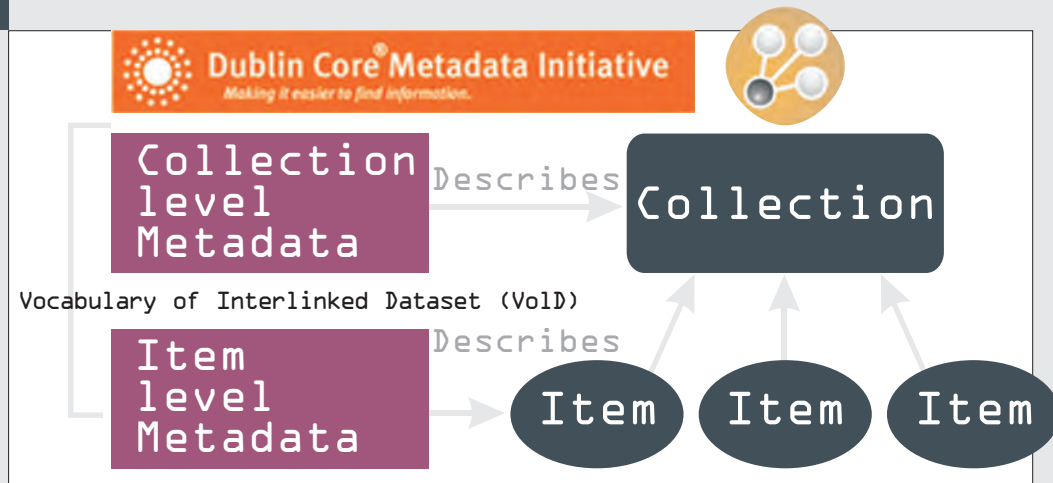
Dublin Core® Metadata Initiative
Making it easier to find information.

Collection level Metadata

Describes

Collection

Vocabulary of Interlinked Dataset (VoID)

Item level Metadata

Describes

Item

Item

Item